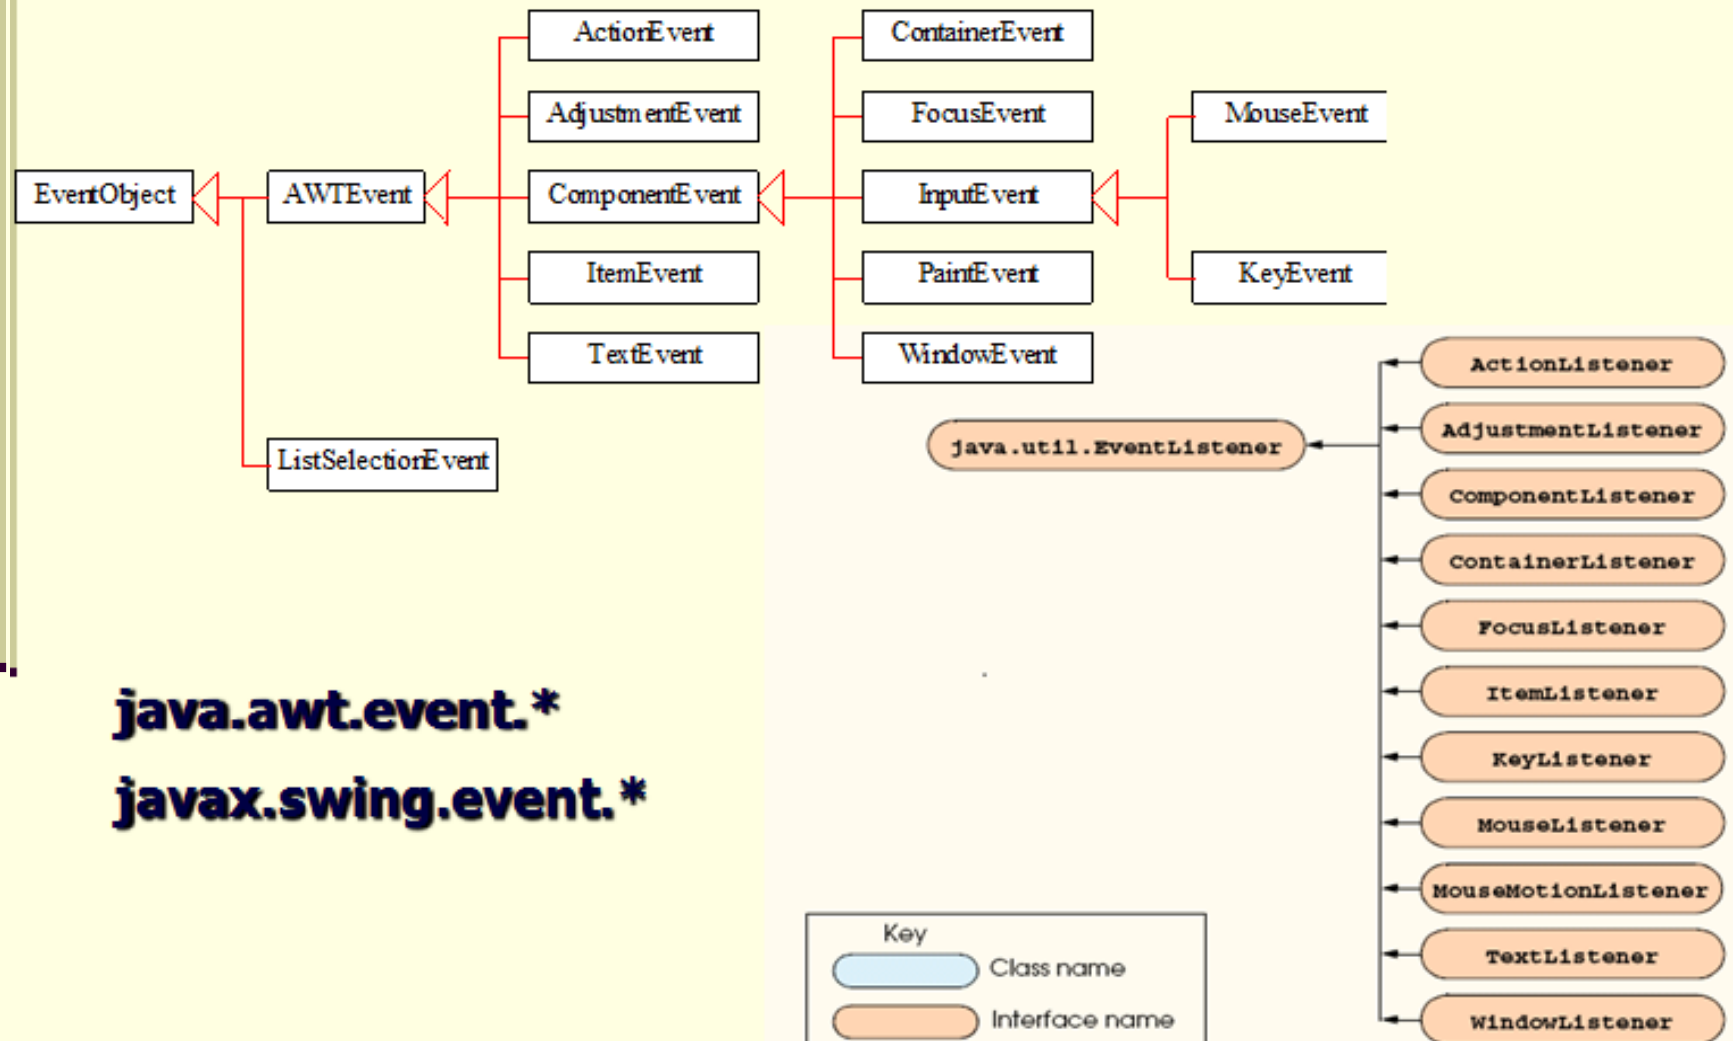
ActionEvent
AdjustmentEvent
ComponentEvent
ItemEvent
TextEvent
ContainerEvent
FocusEvent
InputEvent
PaintEvent
WindowEvent
MouseEvent
KeyEvent
EventObject
AWTEvent
ListSelectionEvent

java.awt.event.*

javax.swing.event.*

java.util.EventListener
ActionListener
AdjustmentListener
ComponentListener
ContainerListener
FocusListener
ItemListener
KeyListener
MouseListener
MouseMotionListener
TextListener
WindowListener

Key
Class name
Interface name